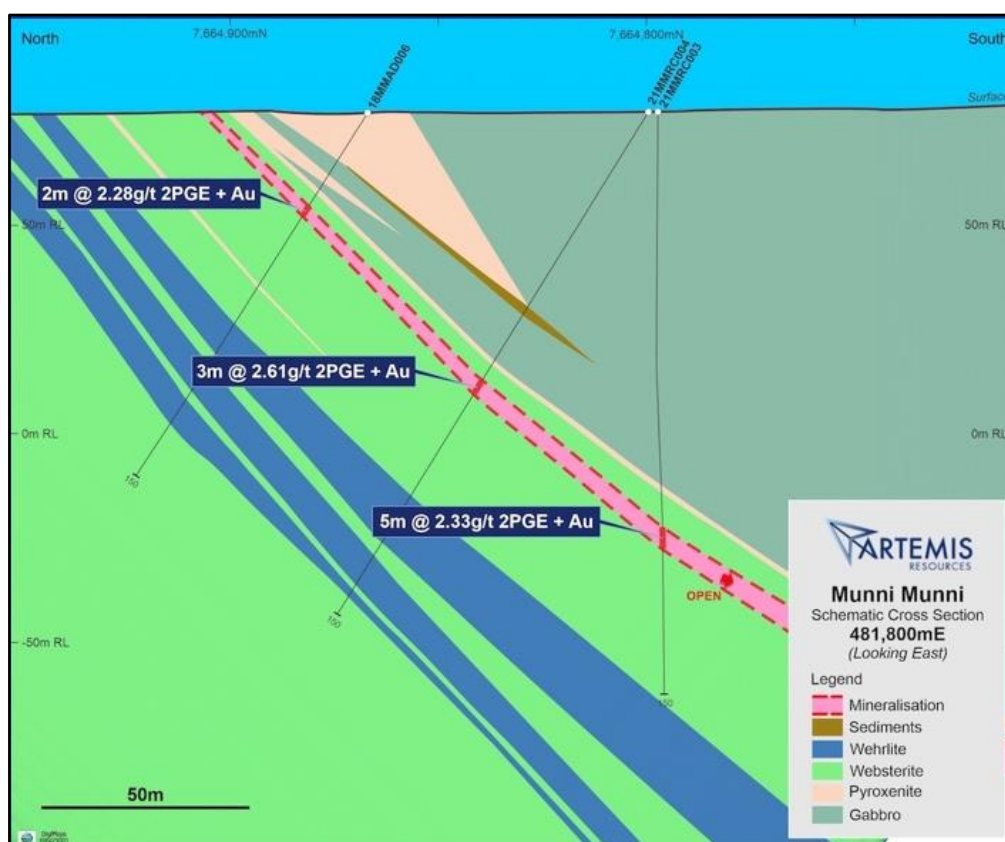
North

7,664,900mN

7,664,800mN

South

18MMAD006

21MMRC004
21MMRC003

Surface

2m @ 2.28g/t 2PGE + Au

50m RL

50m RL

3m @ 2.61g/t 2PGE + Au

0m RL

0m RL

150

5m @ 2.33g/t 2PGE + Au

OPEN

150

-50m RL

150

50m

ARTEMIS
RESOURCES

Munni Munni
Schematic Cross Section
481,800mE
(Looking East)

Legend
Mineralisation
Sediments
Wehrlite
Websterite
Pyroxenite
Gabbro

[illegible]